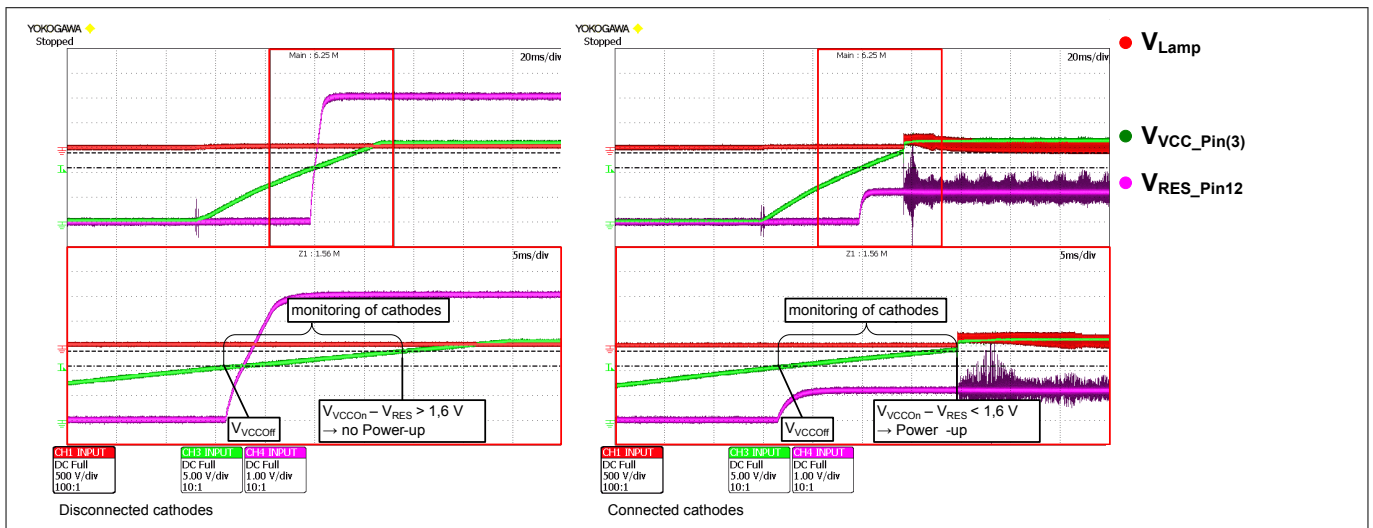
YOKOGAWA
Stopped

Main : 6.25 M
20ms/div

Z1 : 1.56 M
5ms/div

monitoring of cathodes

$V_{VCCOff}$

$V_{VCCOn} - V_{RES} > 1{,}6$ V
→ no Power-up

| CH1 INPUT |
|---|
| DC Full |
| 500 V/div |
| 100:1 |

| CH3 INPUT |
|---|
| DC Full |
| 5.00 V/div |
| 10:1 |

| CH4 INPUT |
|---|
| DC Full |
| 1.00 V/div |
| 10:1 |

Disconnected cathodes

YOKOGAWA
Stopped

Main : 6.25 M
20ms/div

Z1 : 1.56 M
5ms/div

monitoring of cathodes

$V_{VCCOff}$

$V_{VCCOn} - V_{RES} < 1{,}6$ V
→ Power -up

| CH1 INPUT |
|---|
| DC Full |
| 500 V/div |
| 100:1 |

| CH3 INPUT |
|---|
| DC Full |
| 5.00 V/div |
| 10:1 |

| CH4 INPUT |
|---|
| DC Full |
| 1.00 V/div |
| 10:1 |

Connected cathodes

$V_{Lamp}$

$V_{VCC\_Pin(3)}$

$V_{RES\_Pin12}$